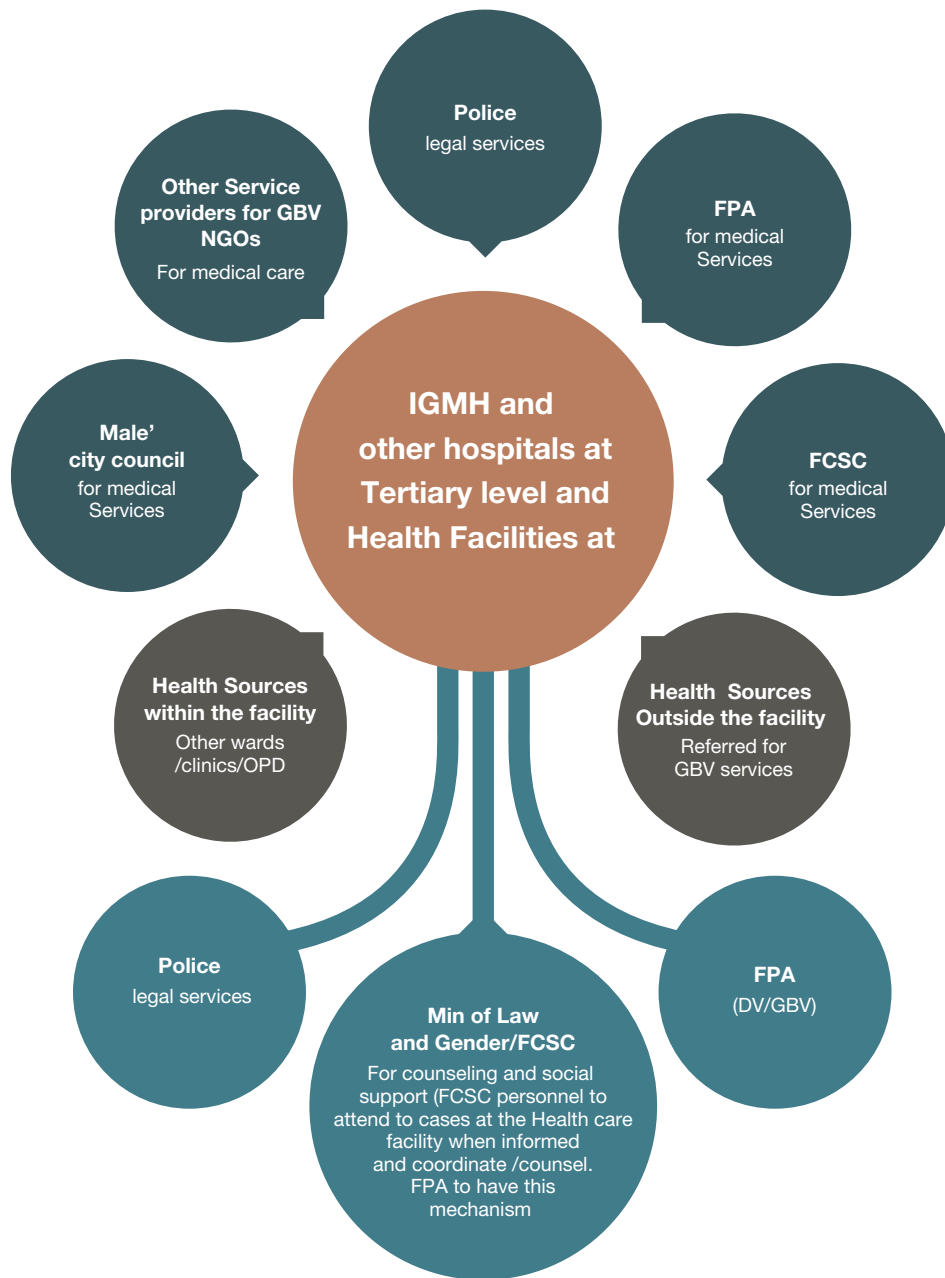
Police
legal services

Other Service providers for GBV NGOs
For medical care

FPA
for medical Services

IGMH and other hospitals at Tertiary level and Health Facilities at

Male' city council
for medical Services

FCSC
for medical Services

Health Sources within the facility
Other wards /clinics/OPD

Health Sources Outside the facility
Referred for GBV services

Police
legal services

Min of Law and Gender/FCSC
For counseling and social support (FCSC personnel to attend to cases at the Health care facility when informed and coordinate /counsel. FPA to have this mechanism

FPA
(DV/GBV)